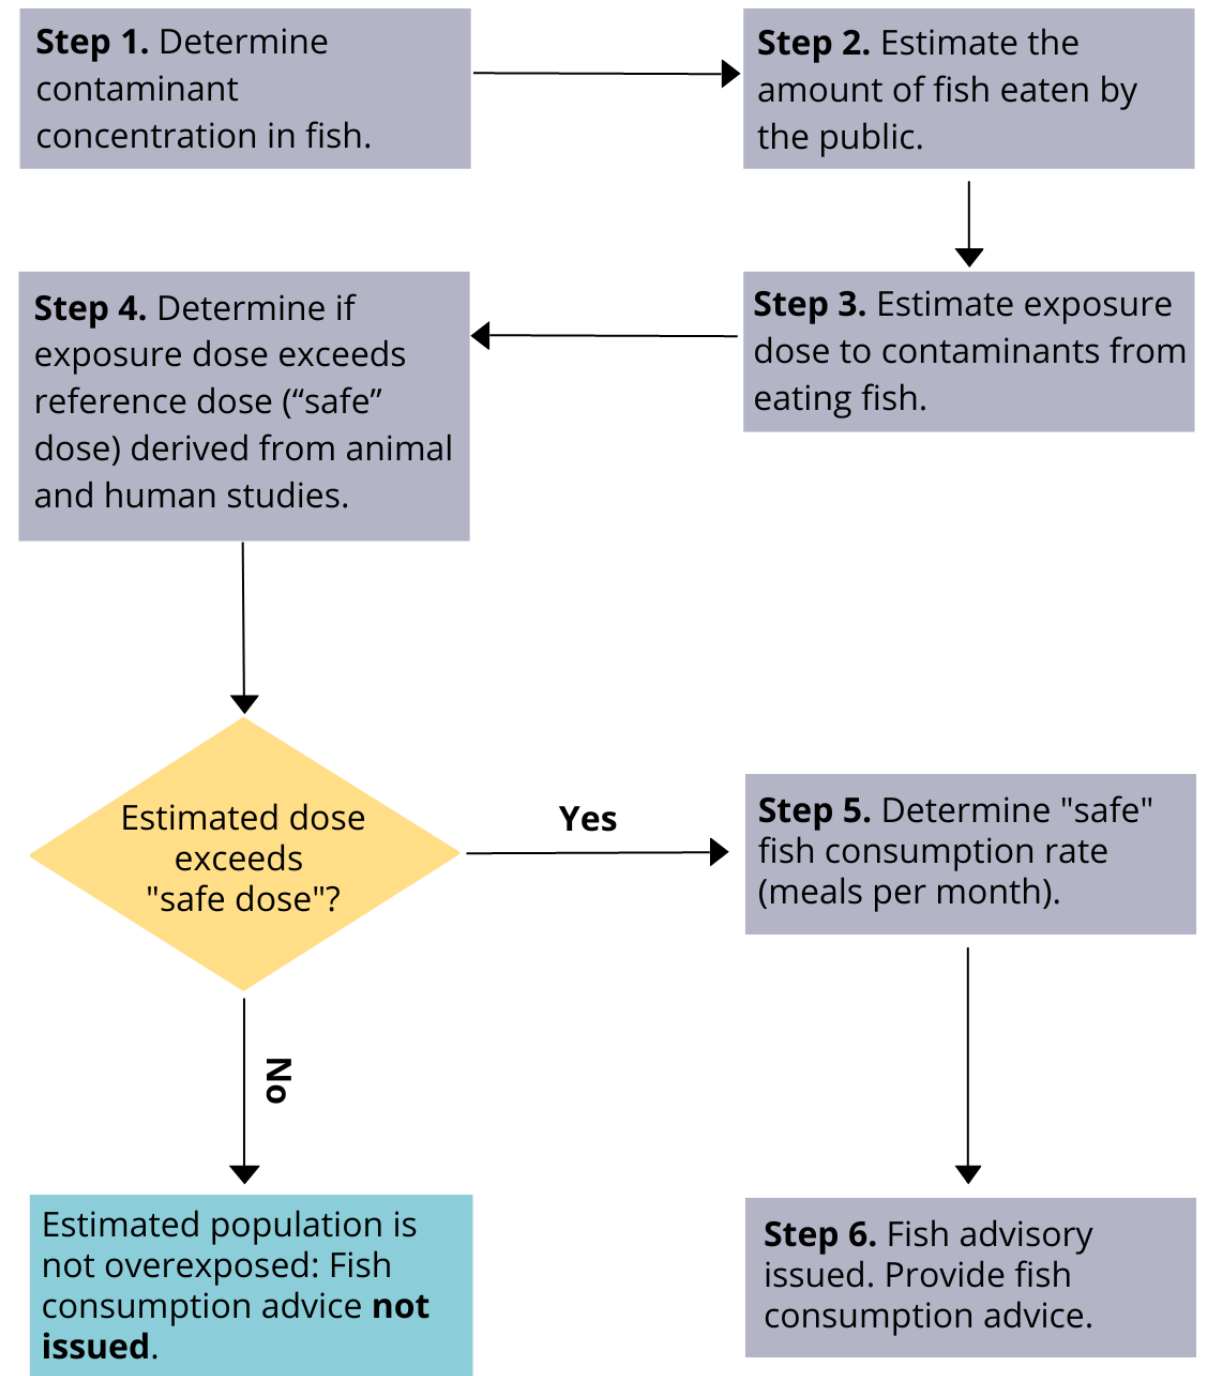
**Step 1.** Determine contaminant concentration in fish.

**Step 2.** Estimate the amount of fish eaten by the public.

**Step 3.** Estimate exposure dose to contaminants from eating fish.

**Step 4.** Determine if exposure dose exceeds reference dose (“safe” dose) derived from animal and human studies.

Estimated dose exceeds "safe dose"?

Yes

**Step 5.** Determine "safe" fish consumption rate (meals per month).

No

Estimated population is not overexposed: Fish consumption advice **not issued**.

**Step 6.** Fish advisory issued. Provide fish consumption advice.